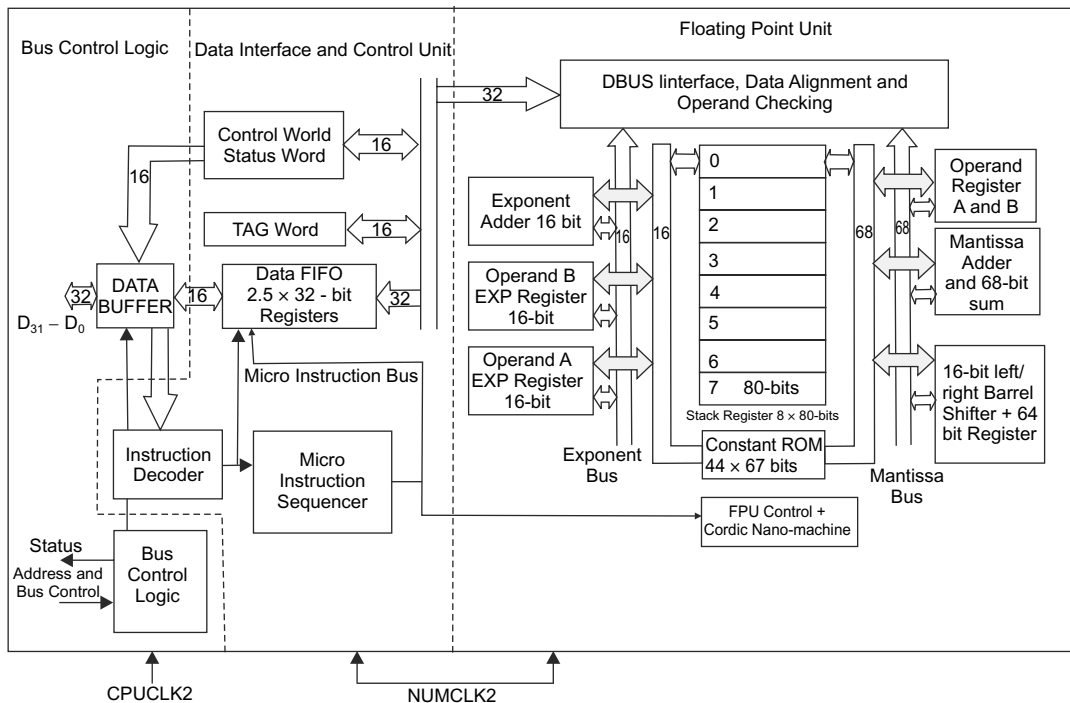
Bus Control Logic

Data Interface and Control Unit

Floating Point Unit

32

DBUS linterface, Data Alignment and Operand Checking

Control World Status Word

16

16

TAG Word

16

32

DATA BUFFER

16

Data FIFO $2.5 \times 32$ - bit Registers

32

$D_{31} - D_0$

Micro Instruction Bus

Exponent Adder 16 bit

16

16

Operand B EXP Register 16-bit

Operand A EXP Register 16-bit

0

1

2

3

4

5

6

7 80-bits

Stack Register $8 \times 80$-bits

68

68

Operand Register A and B

Mantissa Adder and 68-bit sum

16-bit left/ right Barrel Shifter + 64 bit Register

Exponent Bus

Constant ROM $44 \times 67$ bits

Mantissa Bus

Instruction Decoder

Micro Instruction Sequencer

FPU Control + Cordic Nano-machine

Status

Address and Bus Control

Bus Control Logic

CPUCLK2

NUMCLK2